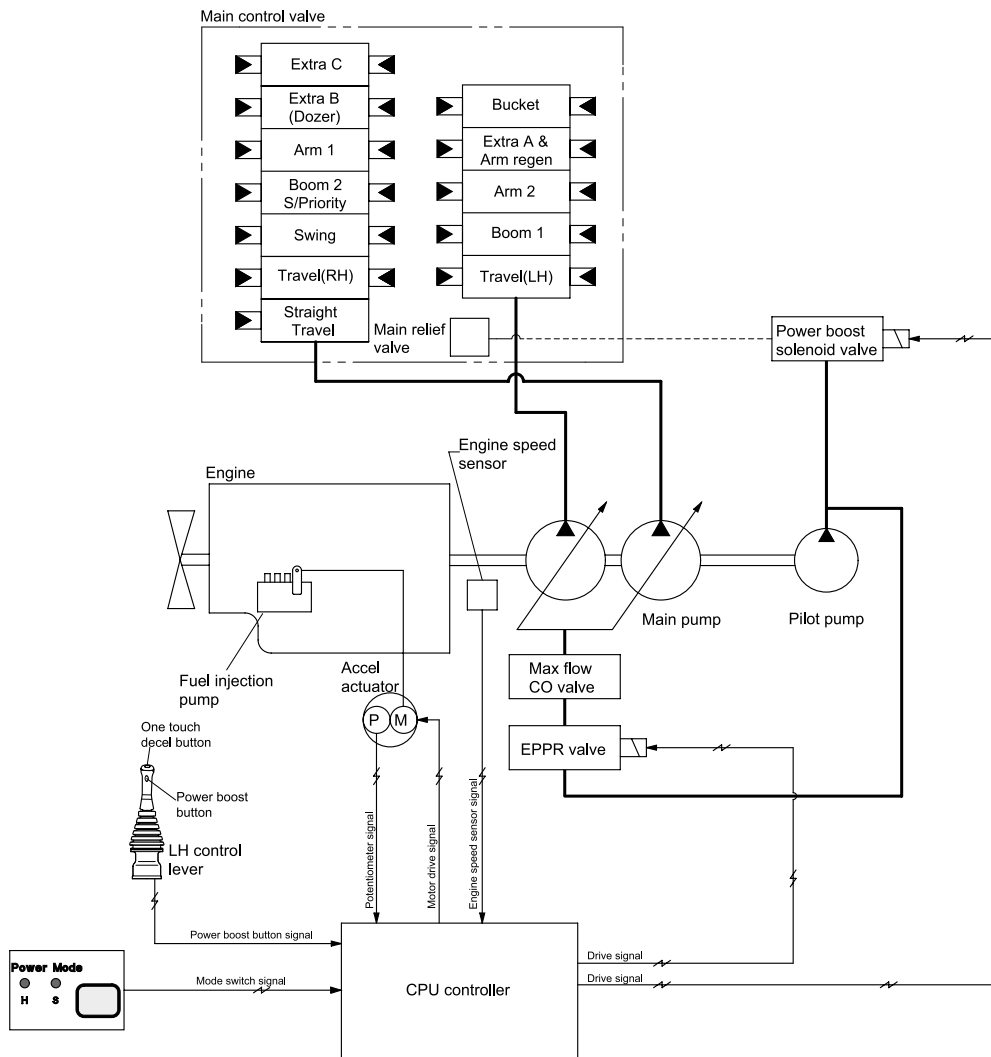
Main control valve

Extra C
Extra B (Dozer)
Arm 1
Boom 2 S/Priority
Swing
Travel(RH)
Straight Travel

Bucket
Extra A & Arm regen
Arm 2
Boom 1
Travel(LH)

Main relief valve

Power boost solenoid valve

Engine speed sensor

Engine

Main pump

Pilot pump

Fuel injection pump

Accel actuator

P M

Max flow CO valve

EPPR valve

One touch decel button

Power boost button

LH control lever

Potentiometer signal

Motor drive signal

Engine speed sensor signal

Power boost button signal

Power Mode
H S

Mode switch signal

CPU controller

Drive signal

Drive signal